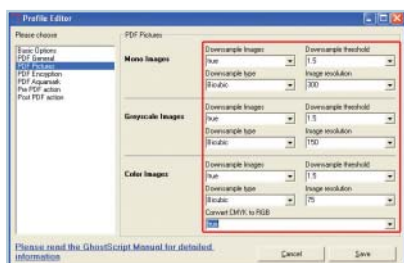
Profile Editor

Please choose

Basic Options
PDF General
PDF Pictures
PDF Encryption
PDF Aquamark
Pre PDF action
Post PDF action

PDF Pictures

Mono Images

Downsample Images
true
Downsample threshold
1.5
Downsample type
Bicubic
Image resolution
300

Grayscale Images

Downsample Images
true
Downsample threshold
1.5
Downsample type
Bicubic
Image resolution
150

Color Images

Downsample Images
true
Downsample threshold
1.5
Downsample type
Bicubic
Image resolution
75
Convert CMYK to RGB
true

Please read the GhostScript Manual for detailed information

Cancel
Save